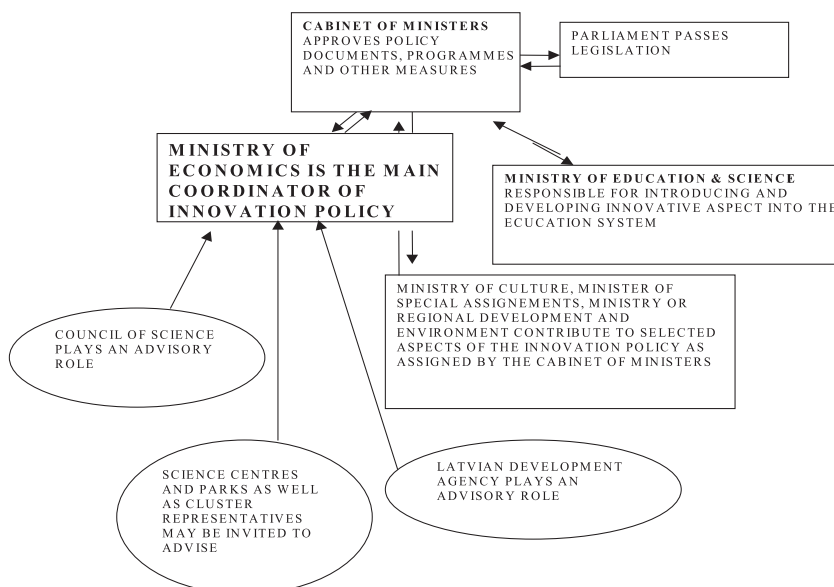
CABINET OF MINISTERS APPROVES POLICY DOCUMENTS, PROGRAMMES AND OTHER MEASURES

PARLIAMENT PASSES LEGISLATION

MINISTRY OF ECONOMICS IS THE MAIN COORDINATOR OF INNOVATION POLICY

MINISTRY OF EDUCATION & SCIENCE RESPONSIBLE FOR INTRODUCING AND DEVELOPING INNOVATIVE ASPECT INTO THE ECUCATION SYSTEM

MINISTRY OF CULTURE, MINISTER OF SPECIAL ASSIGNEMENTS, MINISTRY OR REGIONAL DEVELOPMENT AND ENVIRONMENT CONTRIBUTE TO SELECTED ASPECTS OF THE INNOVATION POLICY AS ASSIGNED BY THE CABINET OF MINISTERS

COUNCIL OF SCIENCE PLAYS AN ADVISORY ROLE

SCIENCE CENTRES AND PARKS AS WELL AS CLUSTER REPRESENTATIVES MAY BE INVITED TO ADVISE

LATVIAN DEVELOPMENT AGENCY PLAYS AN ADVISORY ROLE